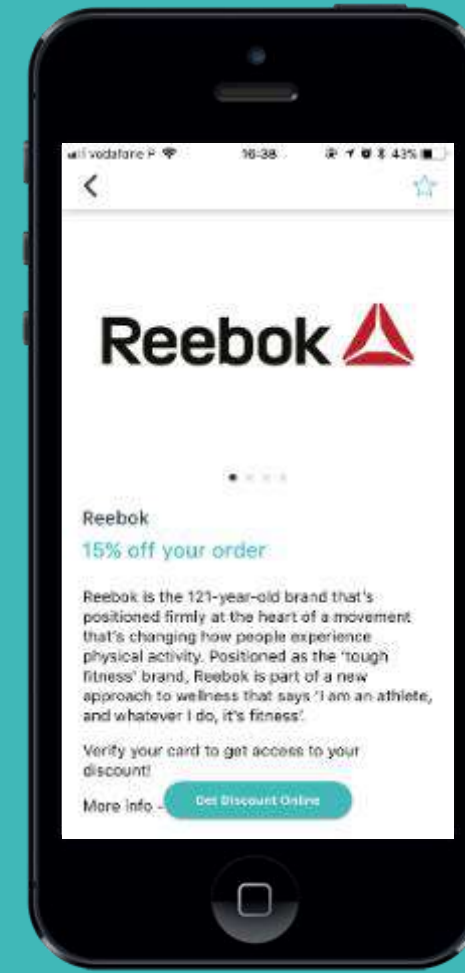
vodafone P 16:38 43%

<

Reebok

Reebok

15% off your order

Reebok is the 121-year-old brand that's positioned firmly at the heart of a movement that's changing how people experience physical activity. Positioned as the 'tough fitness' brand, Reebok is part of a new approach to wellness that says 'I am an athlete, and whatever I do, it's fitness'.

Verify your card to get access to your discount!

More info

Get Discount Online